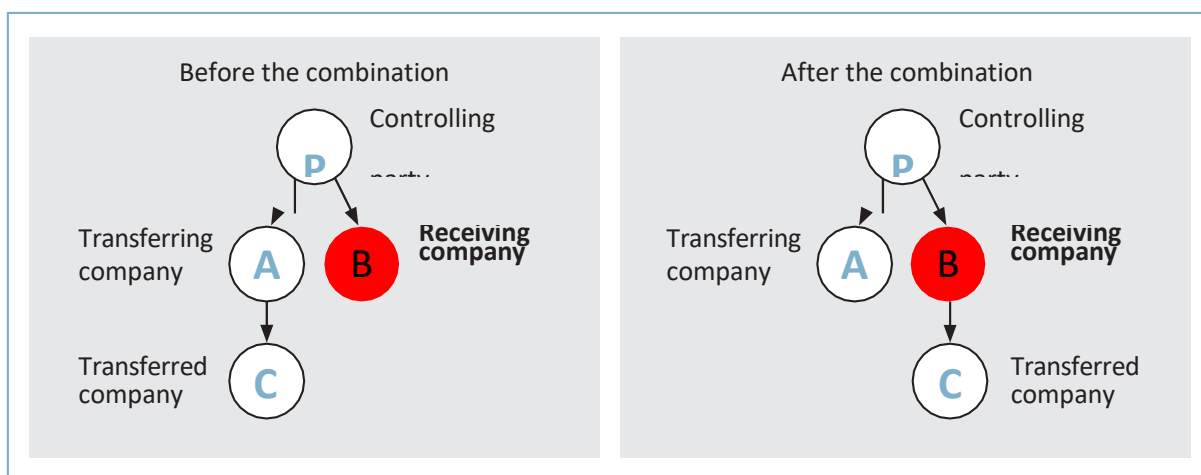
Before the combination

Controlling

P

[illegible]

Transferring company

A

B

Receiving company

Transferred company

C

After the combination

Controlling

P

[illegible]

Transferring company

A

B

Receiving company

C

Transferred company